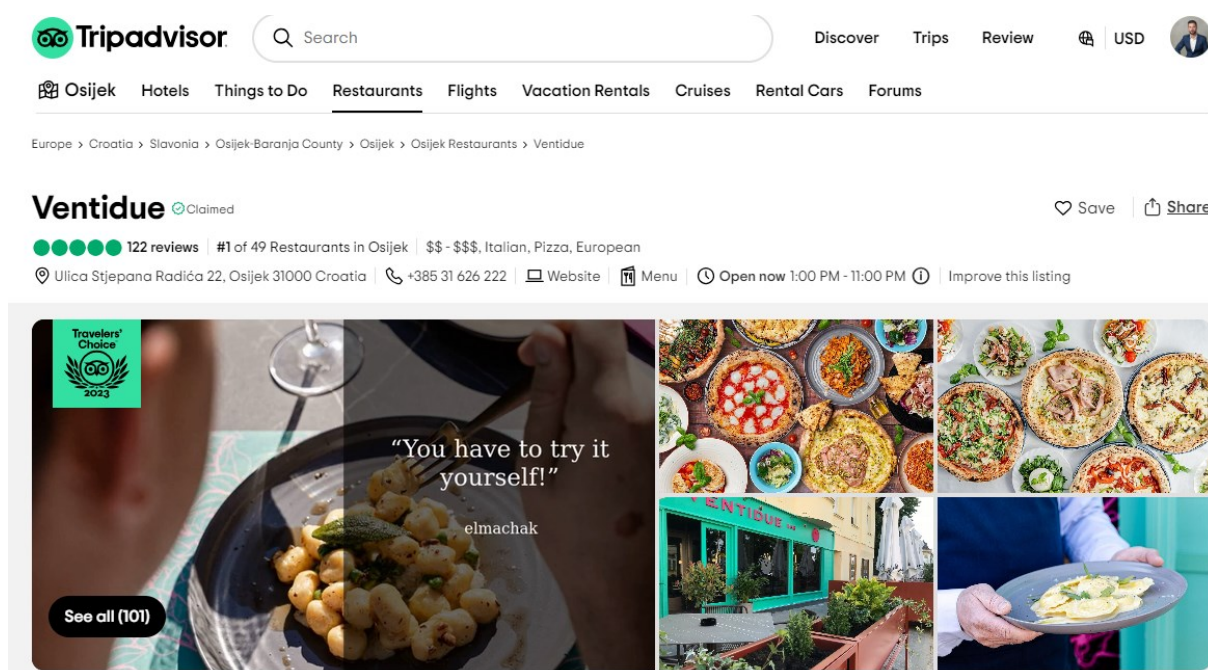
Tripadvisor

Search

Discover Trips Review USD

Osijek Hotels Things to Do Restaurants Flights Vacation Rentals Cruises Rental Cars Forums

Europe › Croatia › Slavonia › Osijek-Baranja County › Osijek › Osijek Restaurants › Ventidue

Ventidue Claimed

Save Share

122 reviews | #1 of 49 Restaurants in Osijek | $$ - $$$, Italian, Pizza, European

Ulica Stjepana Radića 22, Osijek 31000 Croatia | +385 31 626 222 | Website | Menu | Open now 1:00 PM - 11:00 PM | Improve this listing

Travelers' Choice 2023

"You have to try it yourself!"

elmachak

See all (101)

ENTIDUE